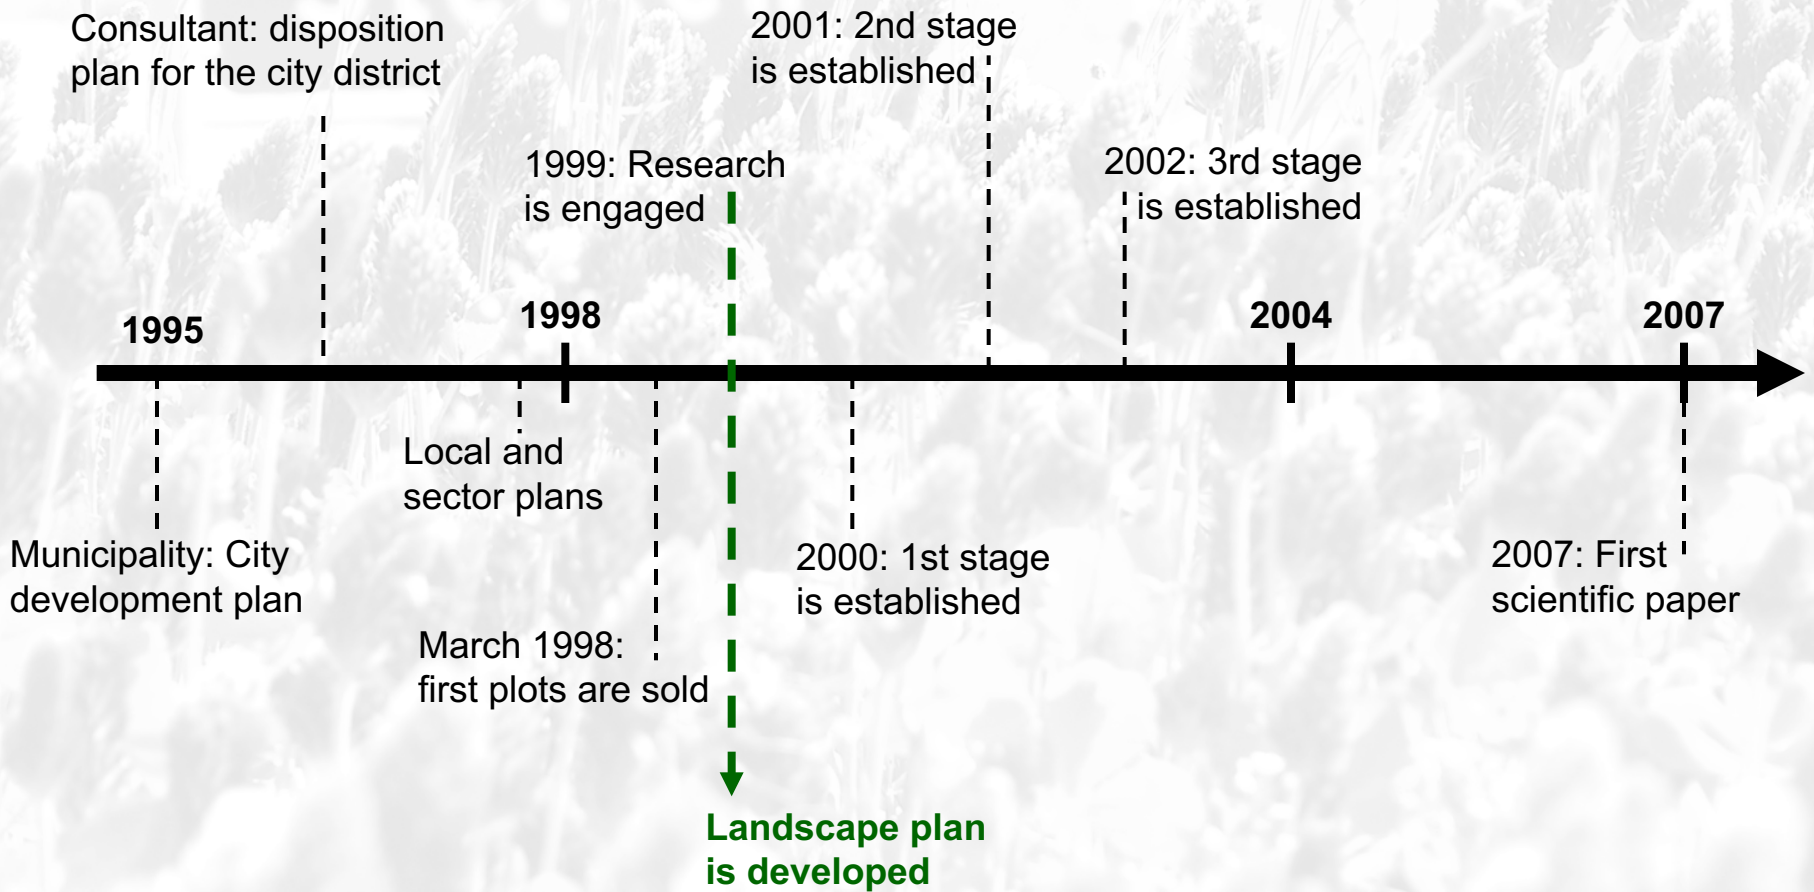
Consultant: disposition plan for the city district

2001: 2nd stage is established

1999: Research is engaged

2002: 3rd stage is established

1995

1998

2004

2007

Local and sector plans

Municipality: City development plan

2000: 1st stage is established

2007: First scientific paper

March 1998: first plots are sold

Landscape plan is developed